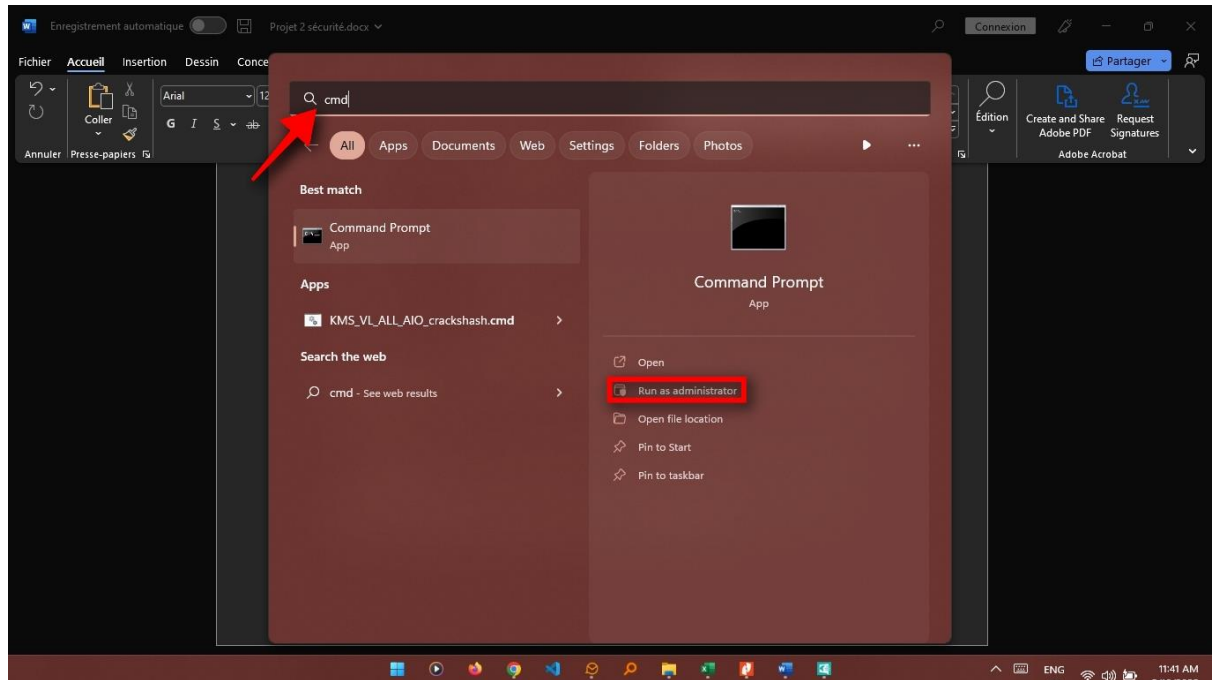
Enregistrement automatique
Projet 2 sécurité.docx
Connexion
Fichier Accueil Insertion Dessin Conce
Partager
Coller
Arial 12
G I S ab
Annuler Presse-papiers
Édition
Create and Share Adobe PDF
Request Signatures
Adobe Acrobat

cmd
All Apps Documents Web Settings Folders Photos ...
Best match
Command Prompt
App
Apps
KMS_VL_ALL_AIO_crackshash.cmd
Search the web
cmd - See web results

Command Prompt
App
Open
Run as administrator
Open file location
Pin to Start
Pin to taskbar

ENG
11:41 AM